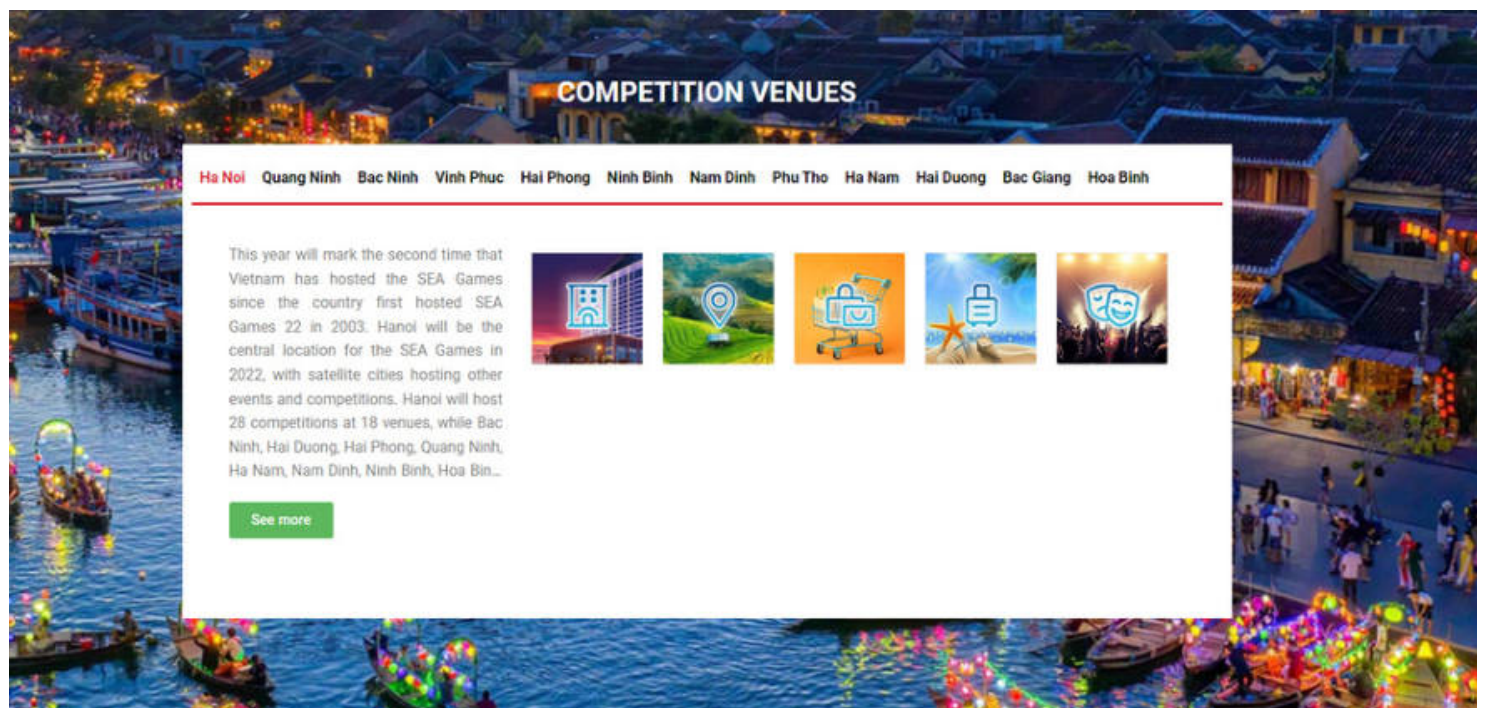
COMPETITION VENUES

Ha Noi Quang Ninh Bac Ninh Vinh Phuc Hai Phong Ninh Binh Nam Dinh Phu Tho Ha Nam Hai Duong Bac Giang Hoa Binh

This year will mark the second time that Vietnam has hosted the SEA Games since the country first hosted SEA Games 22 in 2003. Hanoi will be the central location for the SEA Games in 2022, with satellite cities hosting other events and competitions. Hanoi will host 28 competitions at 18 venues, while Bac Ninh, Hai Duong, Hai Phong, Quang Ninh, Ha Nam, Nam Dinh, Ninh Binh, Hoa Bin...

See more